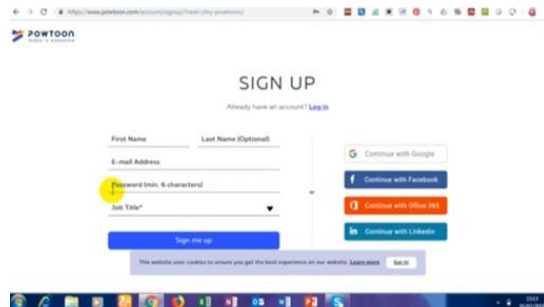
https://www.powtoon.com/account/signup/?next=/my-powtoons/

POWTOON

SIGN UP

Already have an account? Log in

First Name

Last Name (Optional)

E-mail Address

Password (min. 6 characters)

Job Title*

Sign me up

or

Continue with Google

Continue with Facebook

Continue with Office 365

Continue with LinkedIn

This website uses cookies to ensure you get the best experience on our website. Learn more

Got it